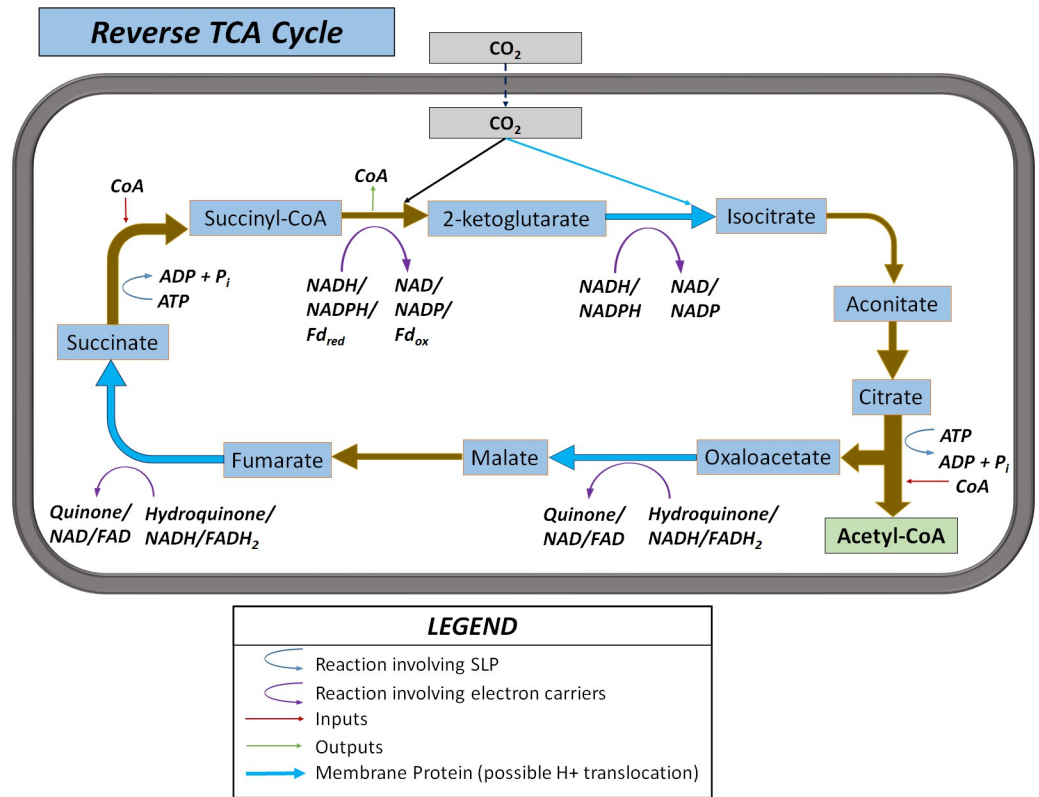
Reverse TCA Cycle

$CO_2$

$CO_2$

CoA

CoA

Succinyl-CoA

2-ketoglutarate

Isocitrate

$ADP + P_i$
ATP

NADH/
NADPH/
$Fd_{red}$

NAD/
NADP/
$Fd_{ox}$

NADH/
NADPH

NAD/
NADP

Aconitate

Succinate

Citrate

ATP
$ADP + P_i$
CoA

Fumarate

Malate

Oxaloacetate

Quinone/
NAD/FAD

Hydroquinone/
NADH/$FADH_2$

Quinone/
NAD/FAD

Hydroquinone/
NADH/$FADH_2$

Acetyl-CoA

LEGEND

Reaction involving SLP

Reaction involving electron carriers

Inputs

Outputs

Membrane Protein (possible H+ translocation)